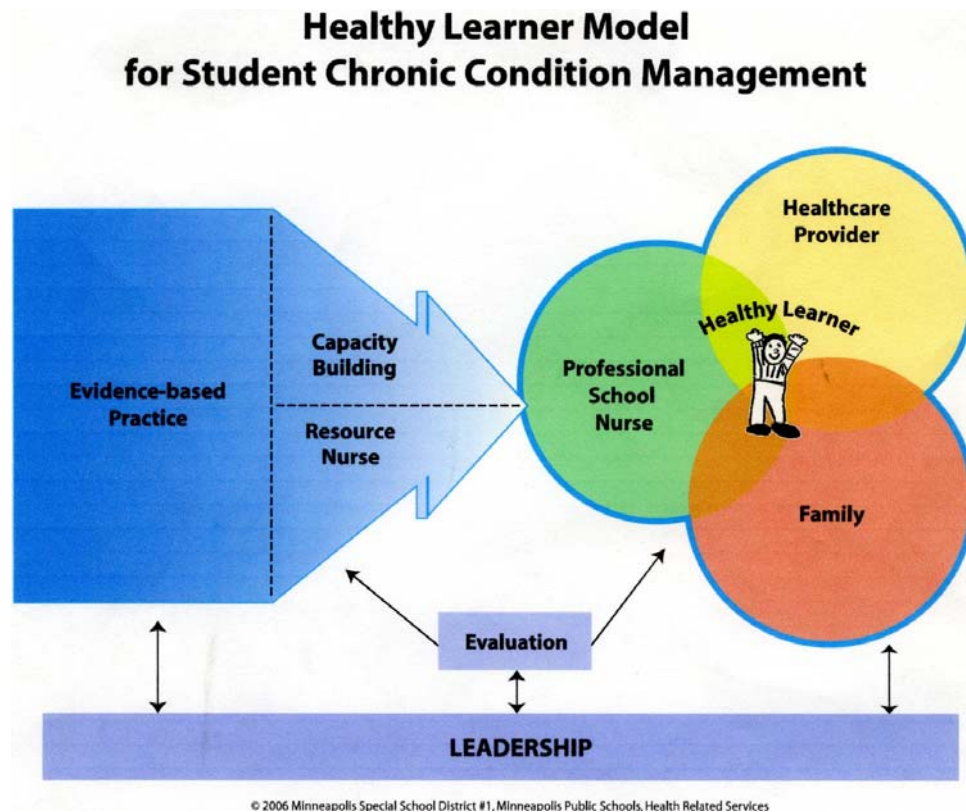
Healthy Learner Model
for Student Chronic Condition Management

Evidence-based Practice

Capacity Building

Resource Nurse

Professional School Nurse

Healthcare Provider

Healthy Learner

Family

Evaluation

LEADERSHIP

© 2006 Minneapolis Special School District #1, Minneapolis Public Schools, Health Related Services